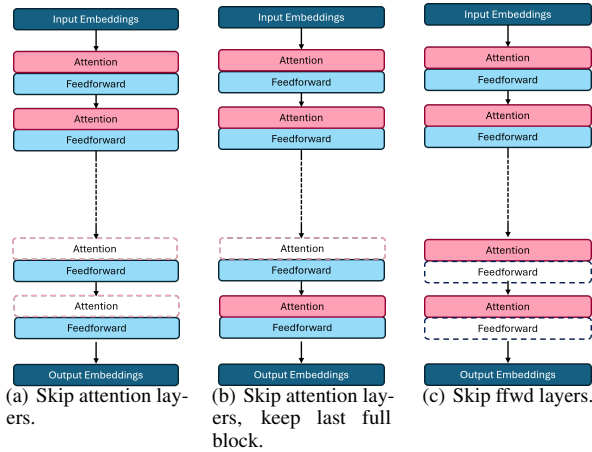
Input Embeddings
Attention
Feedforward
Attention
Feedforward
Attention
Feedforward
Attention
Feedforward
Output Embeddings
(a) Skip attention layers.

Input Embeddings
Attention
Feedforward
Attention
Feedforward
Attention
Feedforward
Attention
Feedforward
Output Embeddings
(b) Skip attention layers, keep last full block.

Input Embeddings
Attention
Feedforward
Attention
Feedforward
Attention
Feedforward
Attention
Feedforward
Output Embeddings
(c) Skip ffwd layers.